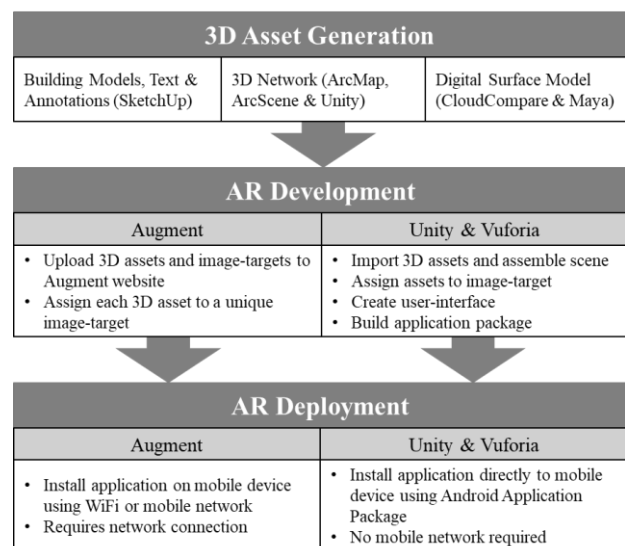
3D Asset Generation

Building Models, Text & Annotations (SketchUp)

3D Network (ArcMap, ArcScene & Unity)

Digital Surface Model (CloudCompare & Maya)

AR Development

| Augment | Unity & Vuforia |
|---|---|
| • Upload 3D assets and image-targets to Augment website • Assign each 3D asset to a unique image-target | • Import 3D assets and assemble scene • Assign assets to image-target • Create user-interface • Build application package |

AR Deployment

| Augment | Unity & Vuforia |
|---|---|
| • Install application on mobile device using WiFi or mobile network • Requires network connection | • Install application directly to mobile device using Android Application Package • No mobile network required |